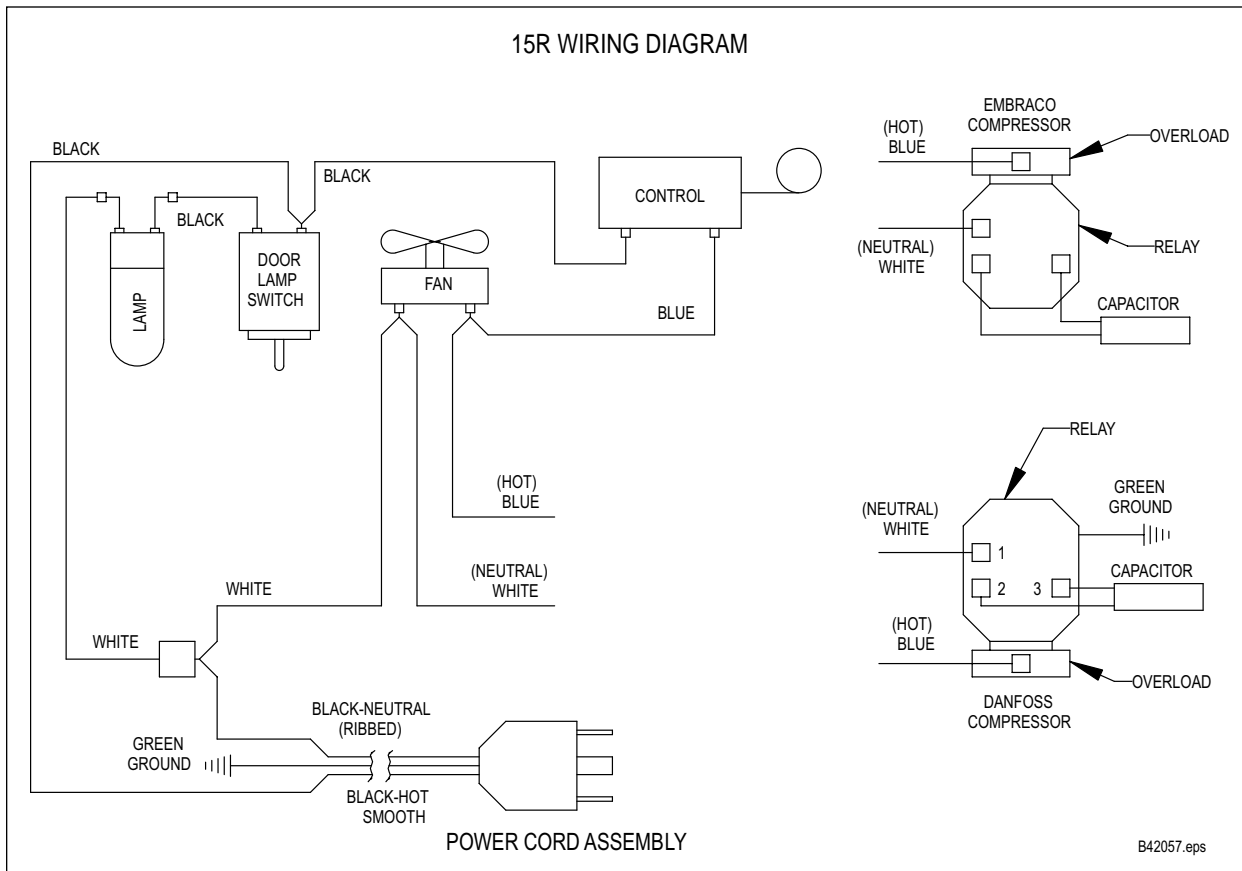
15R WIRING DIAGRAM

BLACK

BLACK

BLACK

LAMP

DOOR LAMP SWITCH

FAN

CONTROL

BLUE

(HOT) BLUE

(NEUTRAL) WHITE

WHITE

WHITE

BLACK-NEUTRAL (RIBBED)

GREEN GROUND

BLACK-HOT SMOOTH

POWER CORD ASSEMBLY

EMBRACO COMPRESSOR

(HOT) BLUE

OVERLOAD

(NEUTRAL) WHITE

RELAY

CAPACITOR

RELAY

(NEUTRAL) WHITE

GREEN GROUND

1

2

3

CAPACITOR

(HOT) BLUE

OVERLOAD

DANFOSS COMPRESSOR

B42057.eps